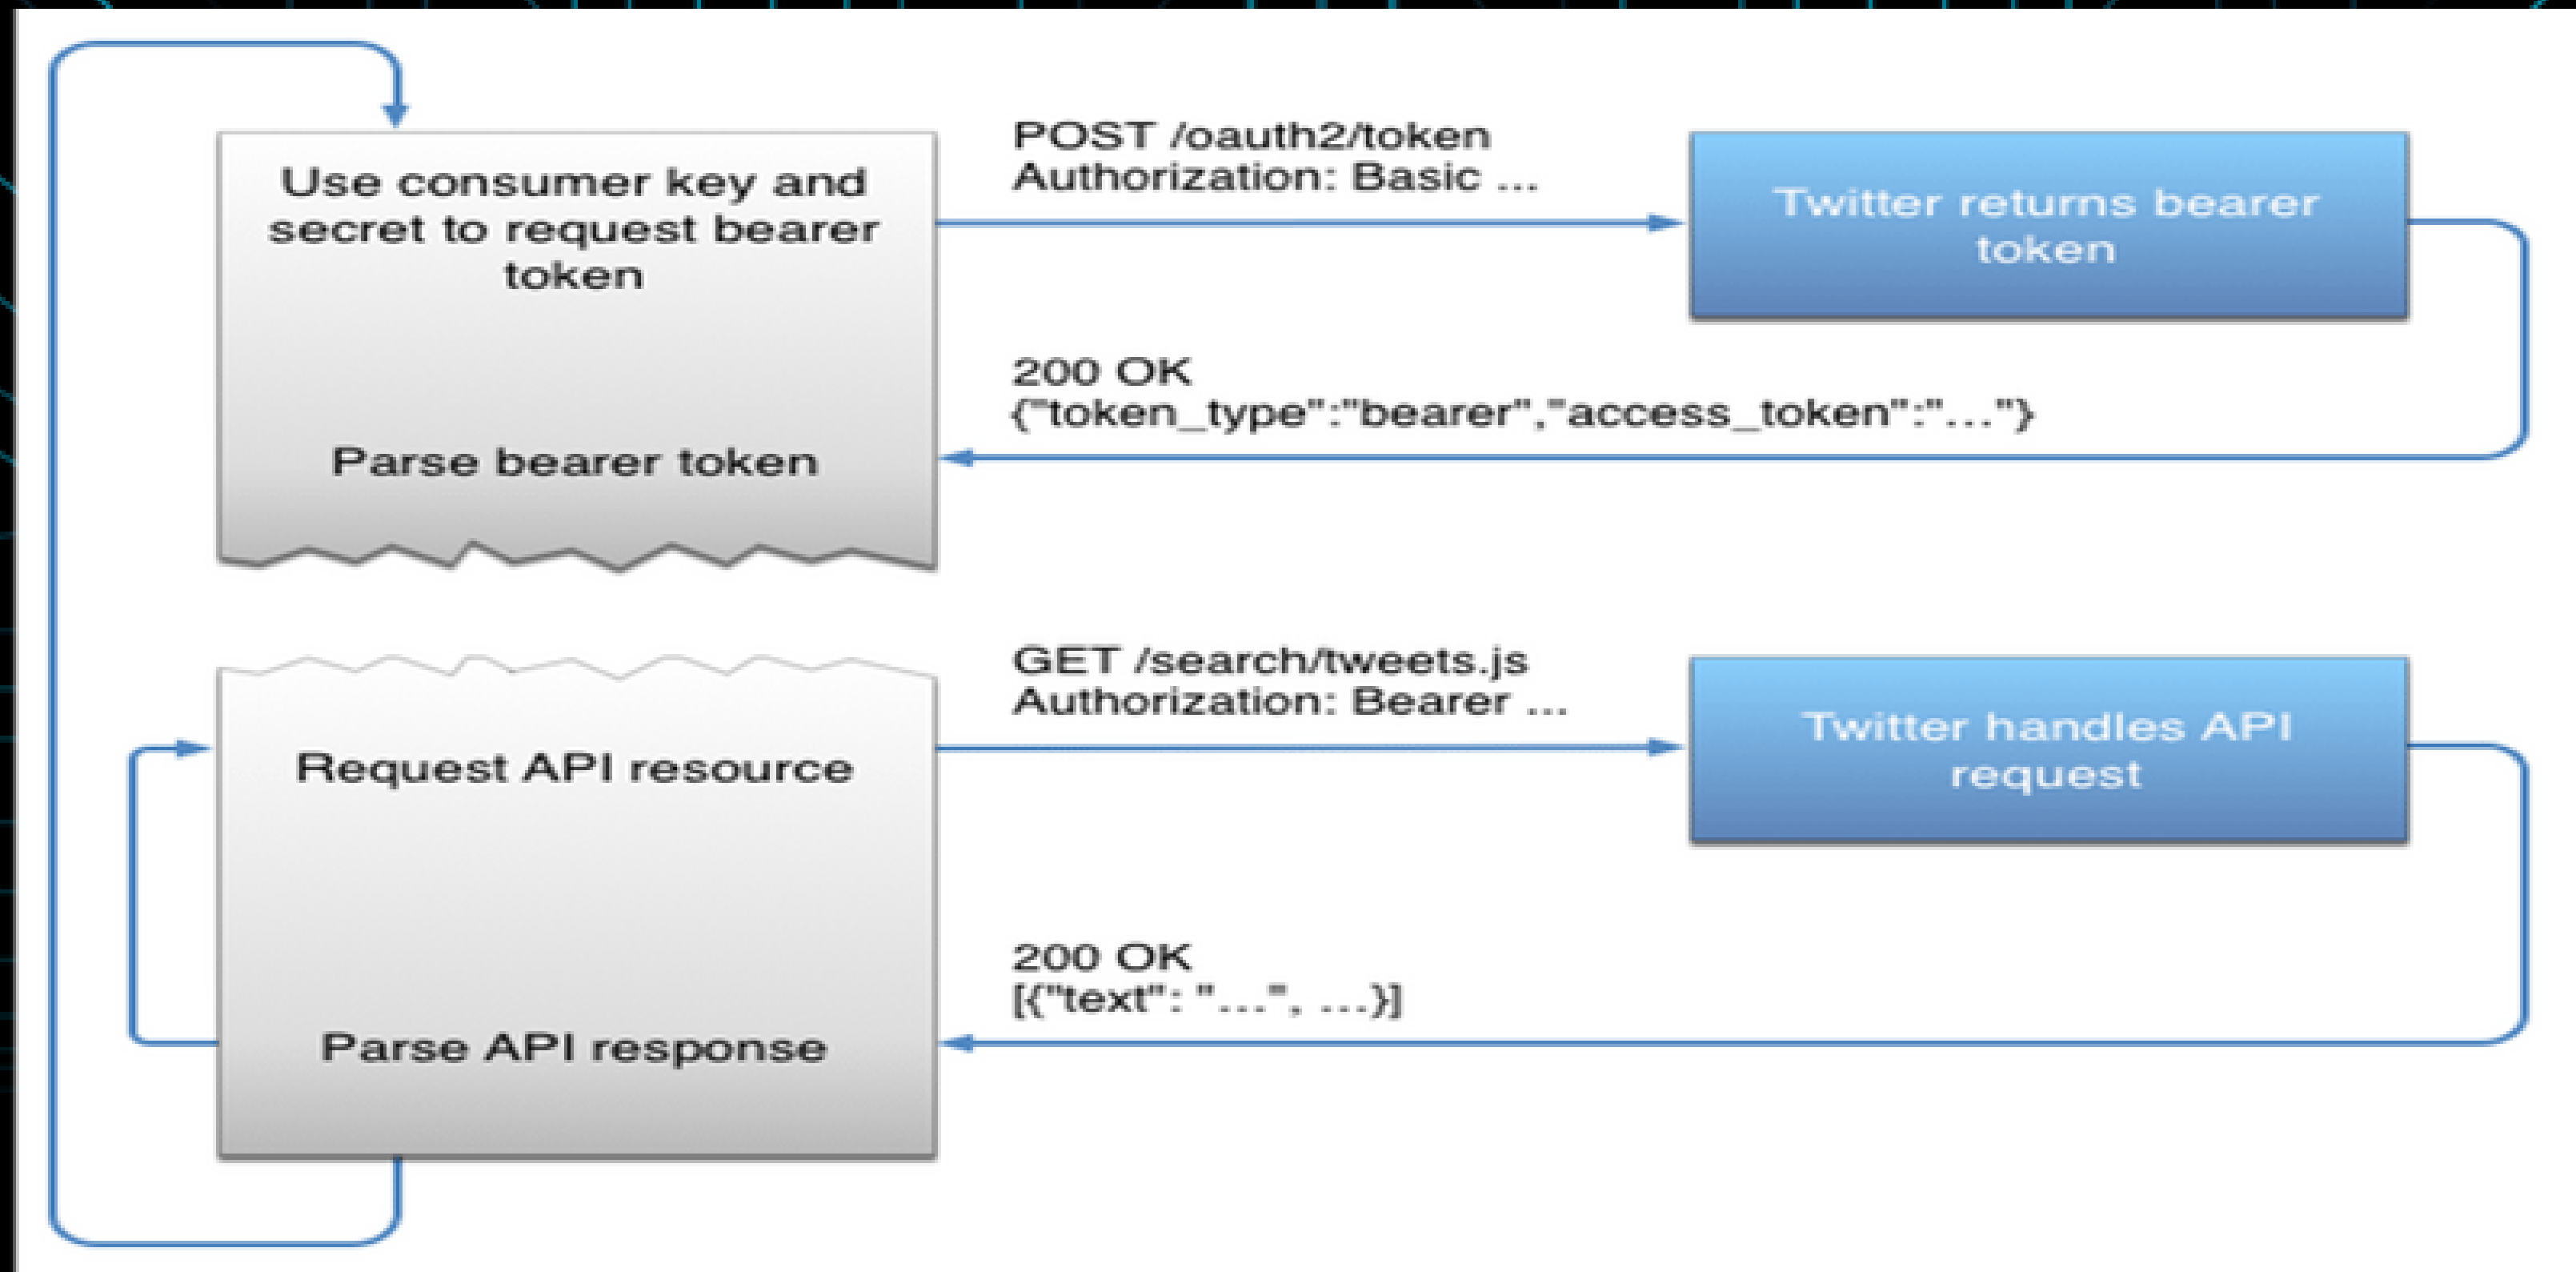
Use consumer key and secret to request bearer token

POST /oauth2/token
Authorization: Basic ...

Twitter returns bearer token

200 OK
{"token_type":"bearer","access_token":"..."}

Parse bearer token

GET /search/tweets.js
Authorization: Bearer ...

Request API resource

Twitter handles API request

200 OK
[{"text": "...", ...}]

Parse API response